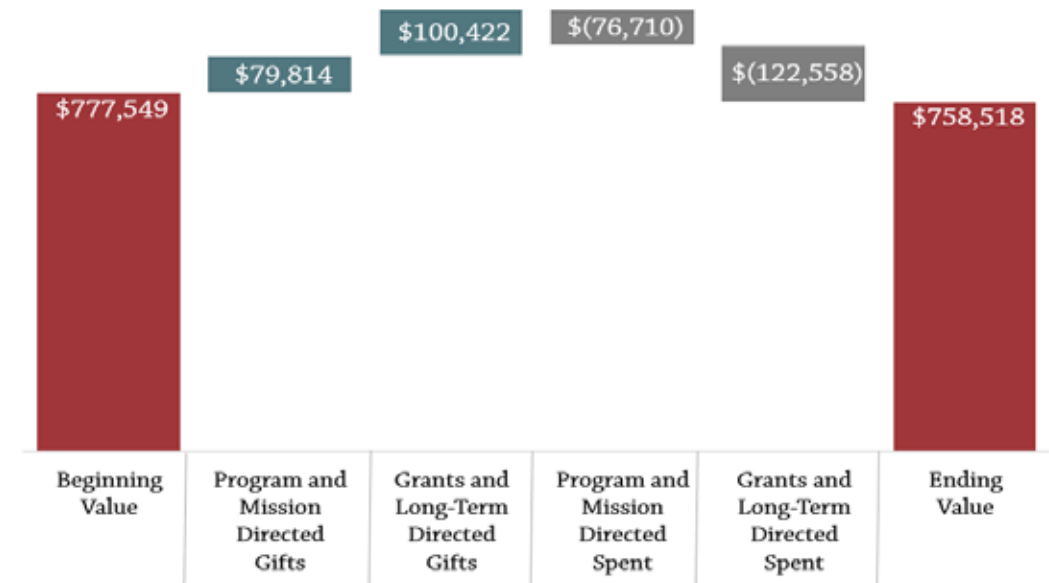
$777,549

$79,814

$100,422

$(76,710)

$(122,558)

$758,518

Beginning Value

Program and Mission Directed Gifts

Grants and Long-Term Directed Gifts

Program and Mission Directed Spent

Grants and Long-Term Directed Spent

Ending Value